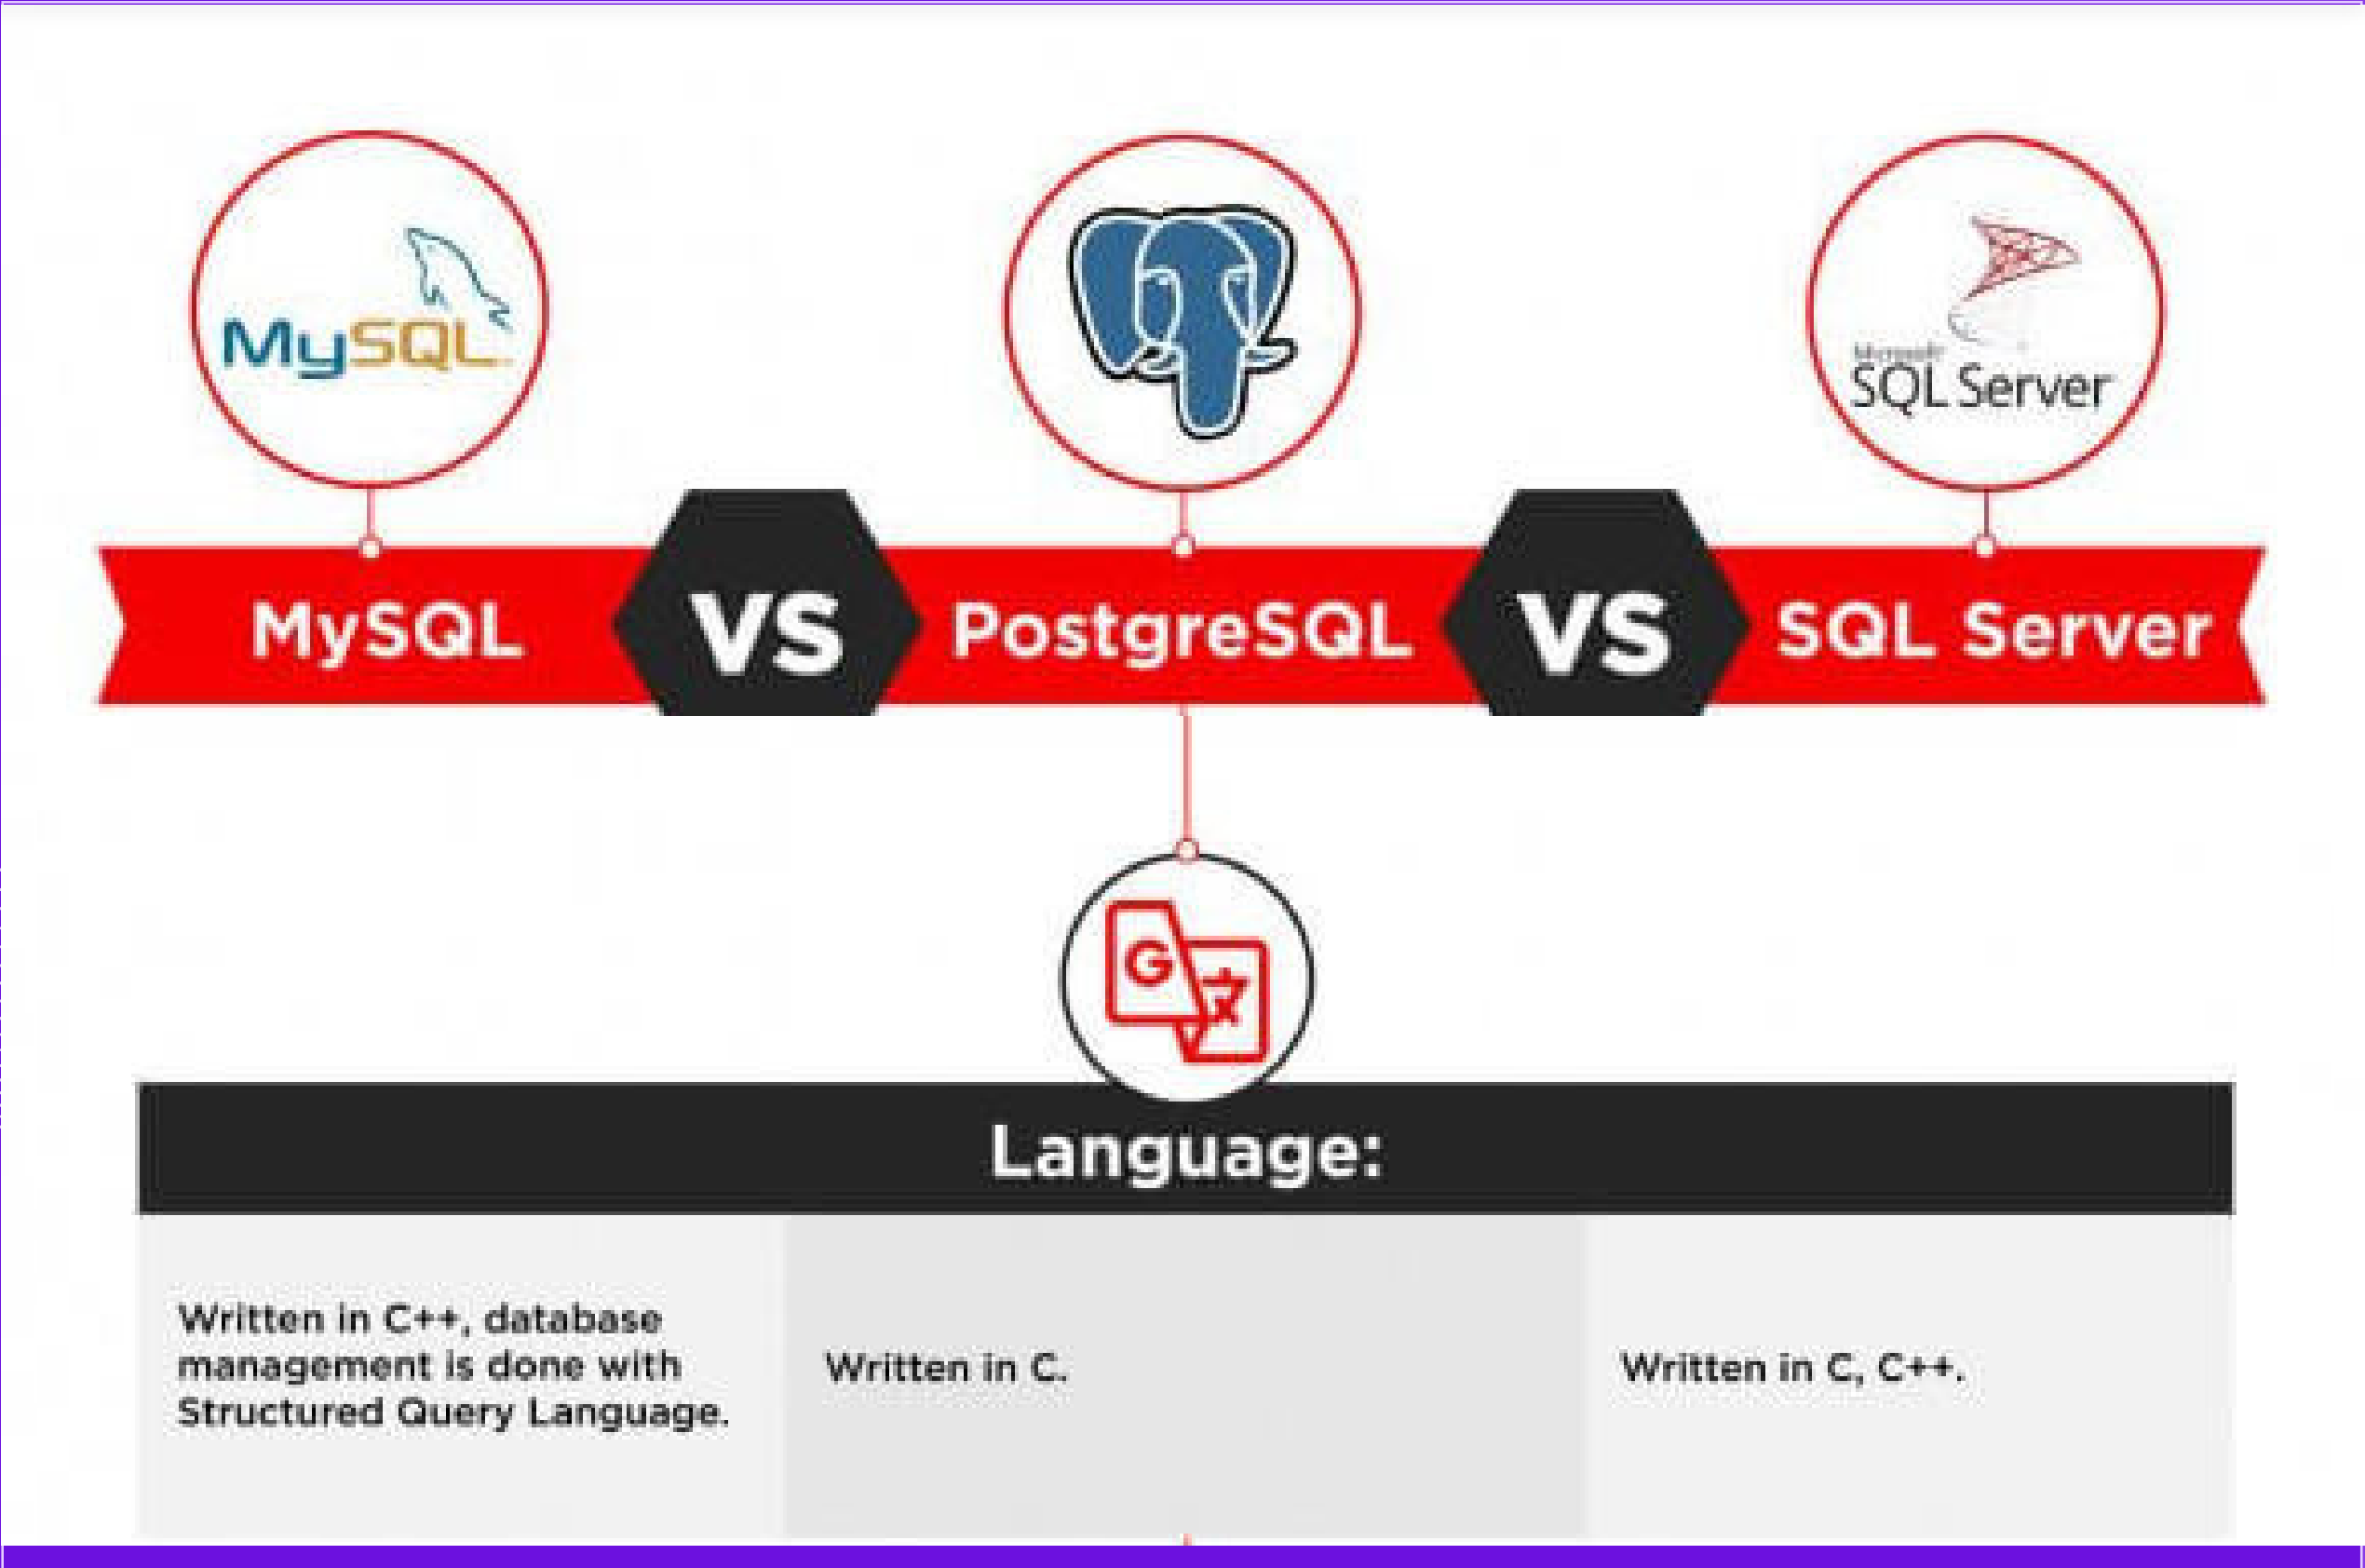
MySQL

Microsoft SQL Server

MySQL VS PostgreSQL VS SQL Server

G 文

Language:

| | | |
|---|---|---|
| Written in C++, database management is done with Structured Query Language. | Written in C. | Written in C, C++. |